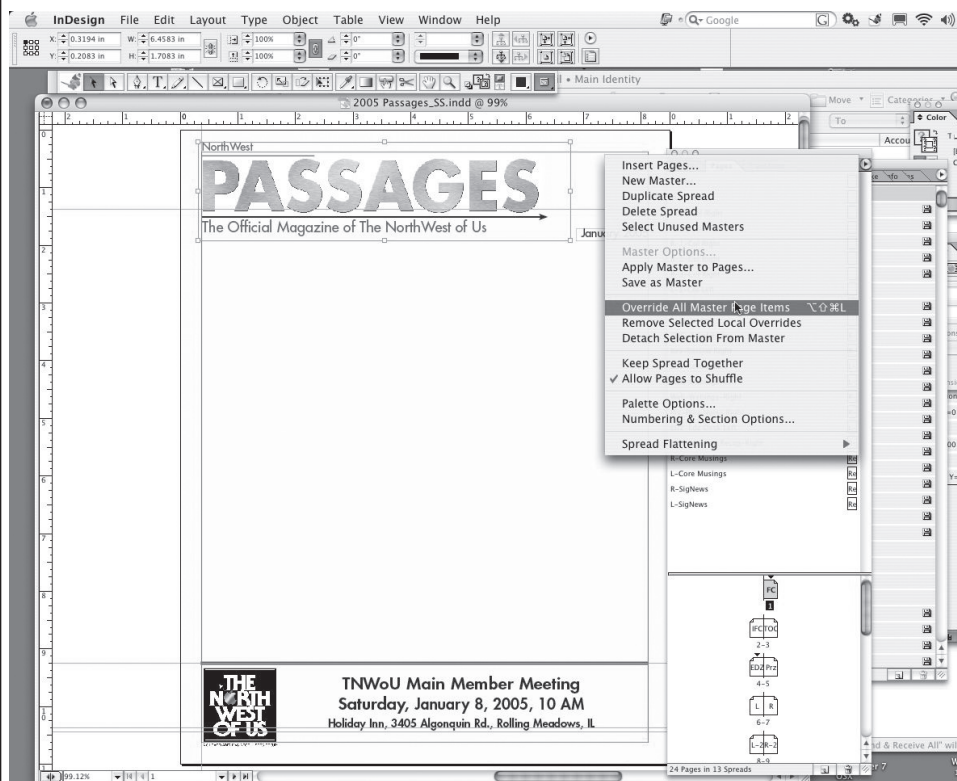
InDesign File Edit Layout Type Object Table View Window Help

Google

X: 0.3194 in W: 6.4583 in
Y: 0.2083 in H: 1.7083 in
100%
100%
0°
0°

Main Identity

2005 Passages_SS.indd @ 99%

Move Categories
To
Accou
Color

NorthWest
PASSAGES
The Official Magazine of The NorthWest of Us
Janu

Insert Pages...
New Master...
Duplicate Spread
Delete Spread
Select Unused Masters

Master Options...
Apply Master to Pages...
Save as Master

Override All Master Page Items ⌥⇧⌘L
Remove Selected Local Overrides
Detach Selection From Master

Keep Spread Together
✓ Allow Pages to Shuffle

Palette Options...
Numbering & Section Options...

Spread Flattening

R-Core Musings
L-Core Musings
R-SigNews
L-SigNews

FC
1
IFC TOC
2–3
EDZ Prz
4–5
L R
6–7
L-2 R-2
8–9

24 Pages in 13 Spreads

THE NORTH WEST OF US

TNWoU Main Member Meeting
Saturday, January 8, 2005, 10 AM
Holiday Inn, 3405 Algonquin Rd., Rolling Meadows, IL

99.12%
1

nd & Receive All" wi